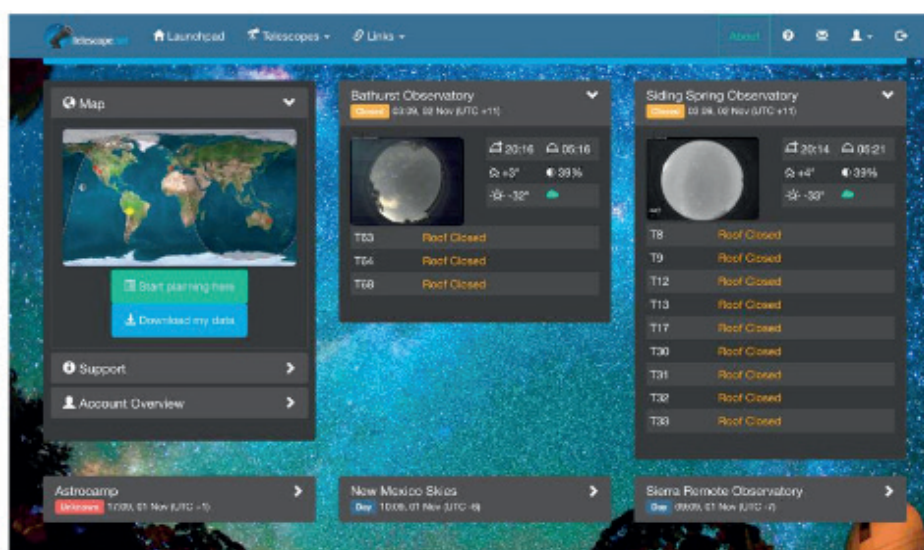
Telescope Live Launchpad Telescopes Links About

Map

Start planning now

Download my data

Support

Account Overview

Bathurst Observatory
Closed 03:29, 02 Nov (UTC +11)

20:16 05:16
+3° 39%
-32°

| | |
|---|---|
| T63 | Roof Closed |
| T64 | Roof Closed |
| T68 | Roof Closed |

Siding Spring Observatory
Closed 03:29, 02 Nov (UTC +11)

20:14 05:21
+4° 39%
-32°

| | |
|---|---|
| T8 | Roof Closed |
| T9 | Roof Closed |
| T12 | Roof Closed |
| T13 | Roof Closed |
| T17 | Roof Closed |
| T30 | Roof Closed |
| T31 | Roof Closed |
| T32 | Roof Closed |
| T33 | Roof Closed |

Astrocamp
Unknown 17:29, 01 Nov (UTC +1)

New Mexico Skies
Day 10:29, 01 Nov (UTC -6)

Sierra Remote Observatory
Day 09:29, 01 Nov (UTC -7)